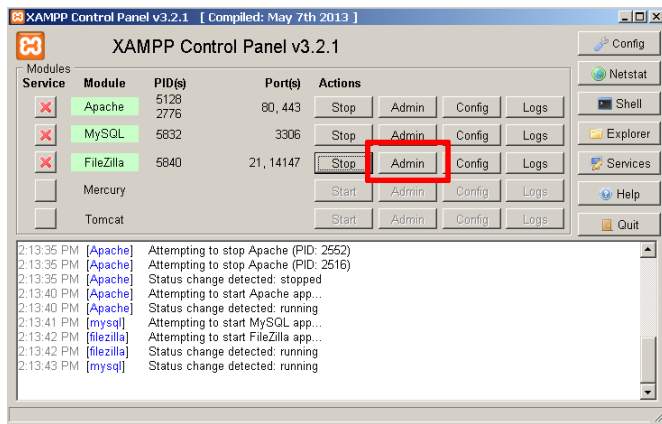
XAMPP Control Panel v3.2.1 [ Compiled: May 7th 2013 ]

XAMPP Control Panel v3.2.1

Config
Netstat
Shell
Explorer
Services
Help
Quit

Modules

| Service | Module | PID(s) | Port(s) | Actions | | | |
|---|---|---|---|---|---|---|---|
| | Apache | 5128 2776 | 80, 443 | Stop | Admin | Config | Logs |
| | MySQL | 5832 | 3306 | Stop | Admin | Config | Logs |
| | FileZilla | 5840 | 21, 14147 | Stop | Admin | Config | Logs |
| | Mercury | | | Start | Admin | Config | Logs |
| | Tomcat | | | Start | Admin | Config | Logs |

2:13:35 PM [Apache] Attempting to stop Apache (PID: 2552)
2:13:35 PM [Apache] Attempting to stop Apache (PID: 2516)
2:13:35 PM [Apache] Status change detected: stopped
2:13:40 PM [Apache] Attempting to start Apache app...
2:13:40 PM [Apache] Status change detected: running
2:13:41 PM [mysql] Attempting to start MySQL app...
2:13:42 PM [filezilla] Attempting to start FileZilla app...
2:13:42 PM [filezilla] Status change detected: running
2:13:43 PM [mysql] Status change detected: running